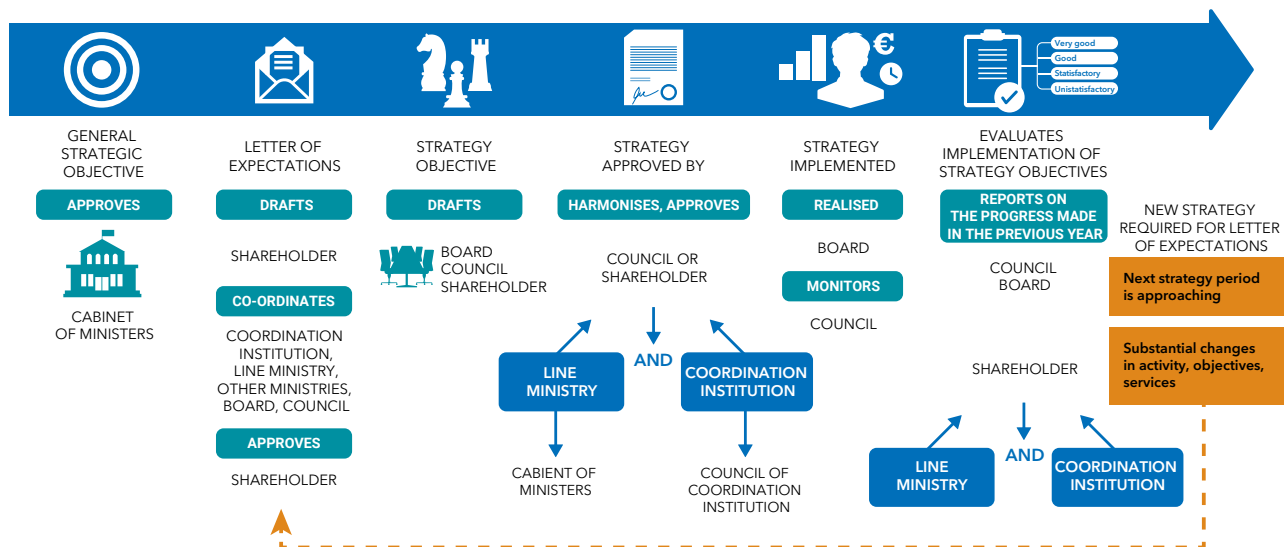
Very good
Good
Satisfactory
Unistatisfactory

GENERAL STRATEGIC OBJECTIVE

APPROVES

CABINET OF MINISTERS

LETTER OF EXPECTATIONS

DRAFTS

SHAREHOLDER

CO-ORDINATES

COORDINATION INSTITUTION, LINE MINISTRY, OTHER MINISTRIES, BOARD, COUNCIL

APPROVES

SHAREHOLDER

STRATEGY OBJECTIVE

DRAFTS

BOARD
COUNCIL
SHAREHOLDER

STRATEGY APPROVED BY

HARMONISES, APPROVES

COUNCIL OR SHAREHOLDER

LINE MINISTRY

AND

COORDINATION INSTITUTION

CABIENT OF MINISTERS

COUNCIL OF COORDINATION INSTITUTION

STRATEGY IMPLEMENTED

REALISED

BOARD

MONITORS

COUNCIL

EVALUATES IMPLEMENTATION OF STRATEGY OBJECTIVES

REPORTS ON THE PROGRESS MADE IN THE PREVIOUS YEAR

COUNCIL
BOARD

SHAREHOLDER

LINE MINISTRY

AND

COORDINATION INSTITUTION

NEW STRATEGY REQUIRED FOR LETTER OF EXPECTATIONS

Next strategy period is approaching

Substantial changes in activity, objectives, services